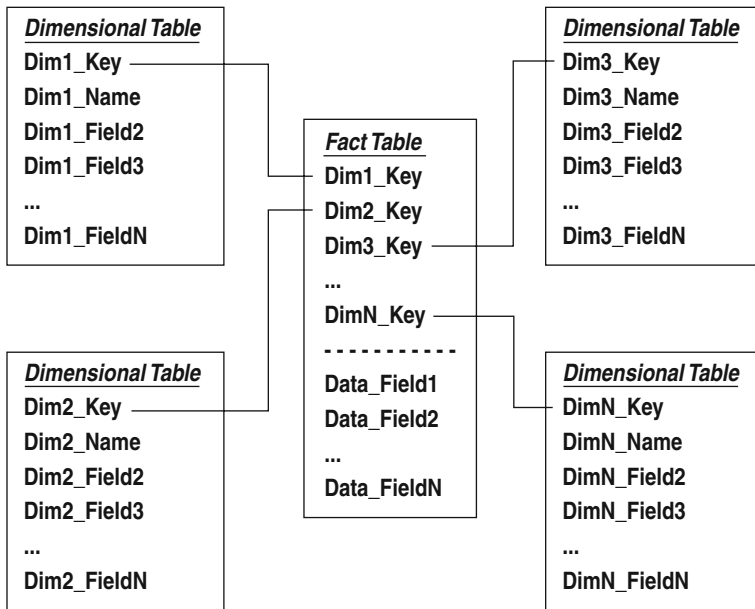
Dimensional Table
Dim1_Key
Dim1_Name
Dim1_Field2
Dim1_Field3
...
Dim1_FieldN

Dimensional Table
Dim3_Key
Dim3_Name
Dim3_Field2
Dim3_Field3
...
Dim3_FieldN

Fact Table
Dim1_Key
Dim2_Key
Dim3_Key
...
DimN_Key
- - - - - - - - - - -
Data_Field1
Data_Field2
...
Data_FieldN

Dimensional Table
Dim2_Key
Dim2_Name
Dim2_Field2
Dim2_Field3
...
Dim2_FieldN

Dimensional Table
DimN_Key
DimN_Name
DimN_Field2
DimN_Field3
...
DimN_FieldN